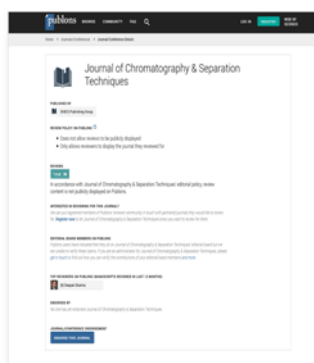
publons BROWSE COMMUNITY FAQ

LOG IN REGISTER

Home > Journals/Conferences > Journal/Conference Details

Journal of Chromatography & Separation Techniques

PUBLISHED BY

OMICS Publishing Group

REVIEW POLICY ON PUBLONS

• Does not allow reviews to be publicly displayed
• Only allows reviewers to display the journal they reviewed for

REVIEWS

In accordance with Journal of Chromatography & Separation Techniques' editorial policy, review content is not publicly displayed on Publons.

INTERESTED IN REVIEWING FOR THIS JOURNAL?

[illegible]

EDITORIAL BOARD MEMBERS ON PUBLONS

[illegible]

TOP REVIEWERS ON PUBLONS (MANUSCRIPTS REVIEWED IN LAST 12 MONTHS)

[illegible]

ENDORSED BY

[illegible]

JOURNAL/CONFERENCE ENDORSEMENT

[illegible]